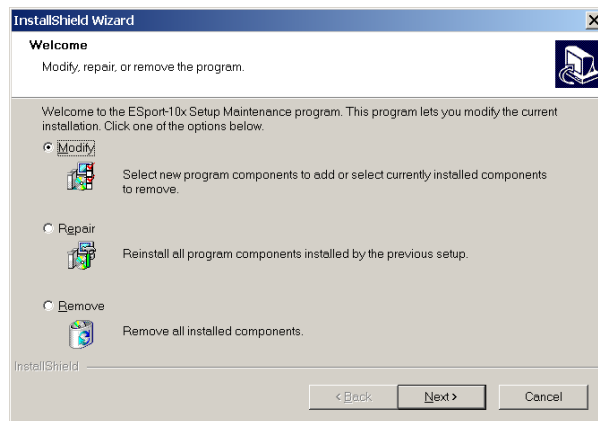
InstallShield Wizard

Welcome

Modify, repair, or remove the program.

Welcome to the ESport-10x Setup Maintenance program. This program lets you modify the current installation. Click one of the options below.

Modify

Select new program components to add or select currently installed components to remove.

Repair

Reinstall all program components installed by the previous setup.

Remove

Remove all installed components.

InstallShield

< Back

Next >

Cancel